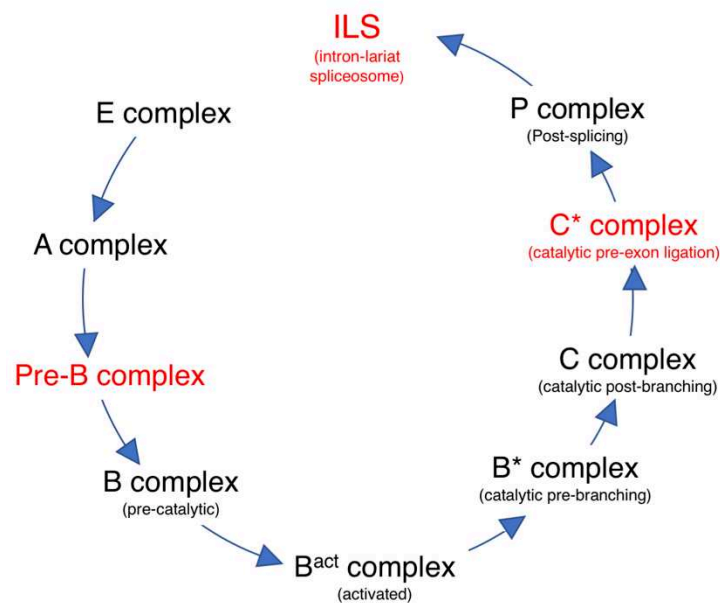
ILS
(intron-lariat spliceosome)

E complex

A complex

Pre-B complex

B complex
(pre-catalytic)

B$^{act}$ complex
(activated)

B* complex
(catalytic pre-branching)

C complex
(catalytic post-branching)

C* complex
(catalytic pre-exon ligation)

P complex
(Post-splicing)